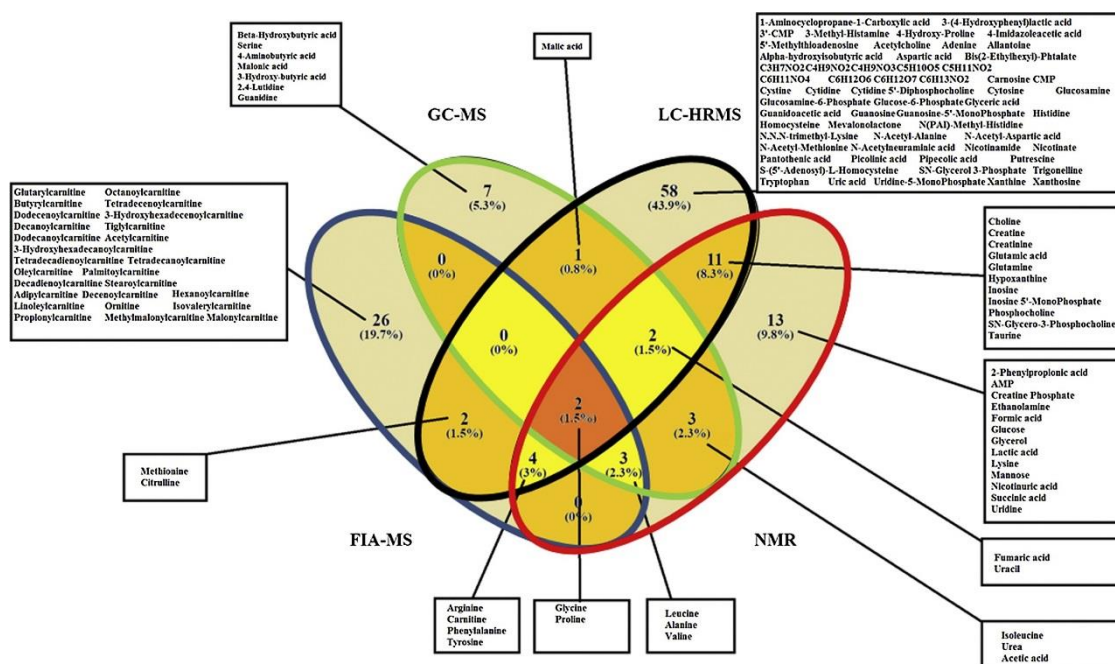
Beta-Hydroxybutyric acid
Serine
4-Aminobutyric acid
Malonic acid
3-Hydroxy-butyric acid
2,4-Lutidine
Guanidine

Malic acid

1-Aminocyclopropane-1-Carboxylic acid 3-(4-Hydroxyphenyl)lactic acid
3'-CMP 3-Methyl-Histamine 4-Hydroxy-Proline 4-Imidazoleacetic acid
5'-Methylthioadenosine Acetylcholine Adenine Allantoine
Alpha-hydroxyisobutyric acid Aspartic acid Bis(2-Ethylhexyl)-Phtalate
C3H7NO2C4H9NO2C4H9NO3C5H10O5 C5H11NO2
C6H11NO4 C6H12O6 C6H12O7 C6H13NO2 Carnosine CMP
Cystine Cytidine Cytidine 5'-Diphosphocholine Cytosine Glucosamine
Glucosamine-6-Phosphate Glucose-6-Phosphate Glyceric acid
Guanidoacetic acid Guanosine Guanosine-5'-MonoPhosphate Histidine
Homocysteine Mevalonolactone N(PAI)-Methyl-Histidine
N,N,N-trimethyl-Lysine N-Acetyl-Alanine N-Acetyl-Aspartic acid
N-Acetyl-Methionine N-Acetylneuraminic acid Nicotinamide Nicotinate
Pantothenic acid Picolinic acid Pipecolic acid Putrescine
S-(5'-Adenosyl)-L-Homocysteine SN-Glycerol 3-Phosphate Trigonelline
Tryptophan Uric acid Uridine-5-MonoPhosphate Xanthine Xanthosine

GC-MS

LC-HRMS

Glutarylcarnitine Octanoylcarnitine
Butyrylcarnitine Tetradecenoylcarnitine
Dodecenoylcarnitine 3-Hydroxyhexadecenoylcarnitine
Decanoylcarnitine Tiglylcarnitine
Dodecanoylcarnitine Acetylcarnitine
3-Hydroxyhexadecanoylcarnitine
Tetradecadienoylcarnitine Tetradecanoylcarnitine
Oleylcarnitine Palmitoylcarnitine
Decadienoylcarnitine Stearoylcarnitine
Adipylcarnitine Decenoylcarnitine Hexanoylcarnitine
Linoleylcarnitine Ornitine Isovalerylcarnitine
Propionylcarnitine Methylmalonylcarnitine Malonylcarnitine

7
(5.3%)

58
(43.9%)

0
(0%)

1
(0.8%)

11
(8.3%)

26
(19.7%)

0
(0%)

2
(1.5%)

13
(9.8%)

2
(1.5%)

2
(1.5%)

3
(2.3%)

4
(3%)

3
(2.3%)

0
(0%)

Choline
Creatine
Creatinine
Glutamic acid
Glutamine
Hypoxanthine
Inosine
Inosine 5'-MonoPhosphate
Phosphocholine
SN-Glycero-3-Phosphocholine
Taurine

2-Phenylpropionic acid
AMP
Creatine Phosphate
Ethanolamine
Formic acid
Glucose
Glycerol
Lactic acid
Lysine
Mannose
Nicotinuric acid
Succinic acid
Uridine

Methionine
Citrulline

FIA-MS

NMR

Fumaric acid
Uracil

Arginine
Carnitine
Phenylalanine
Tyrosine

Glycine
Proline

Leucine
Alanine
Valine

Isoleucine
Urea
Acetic acid